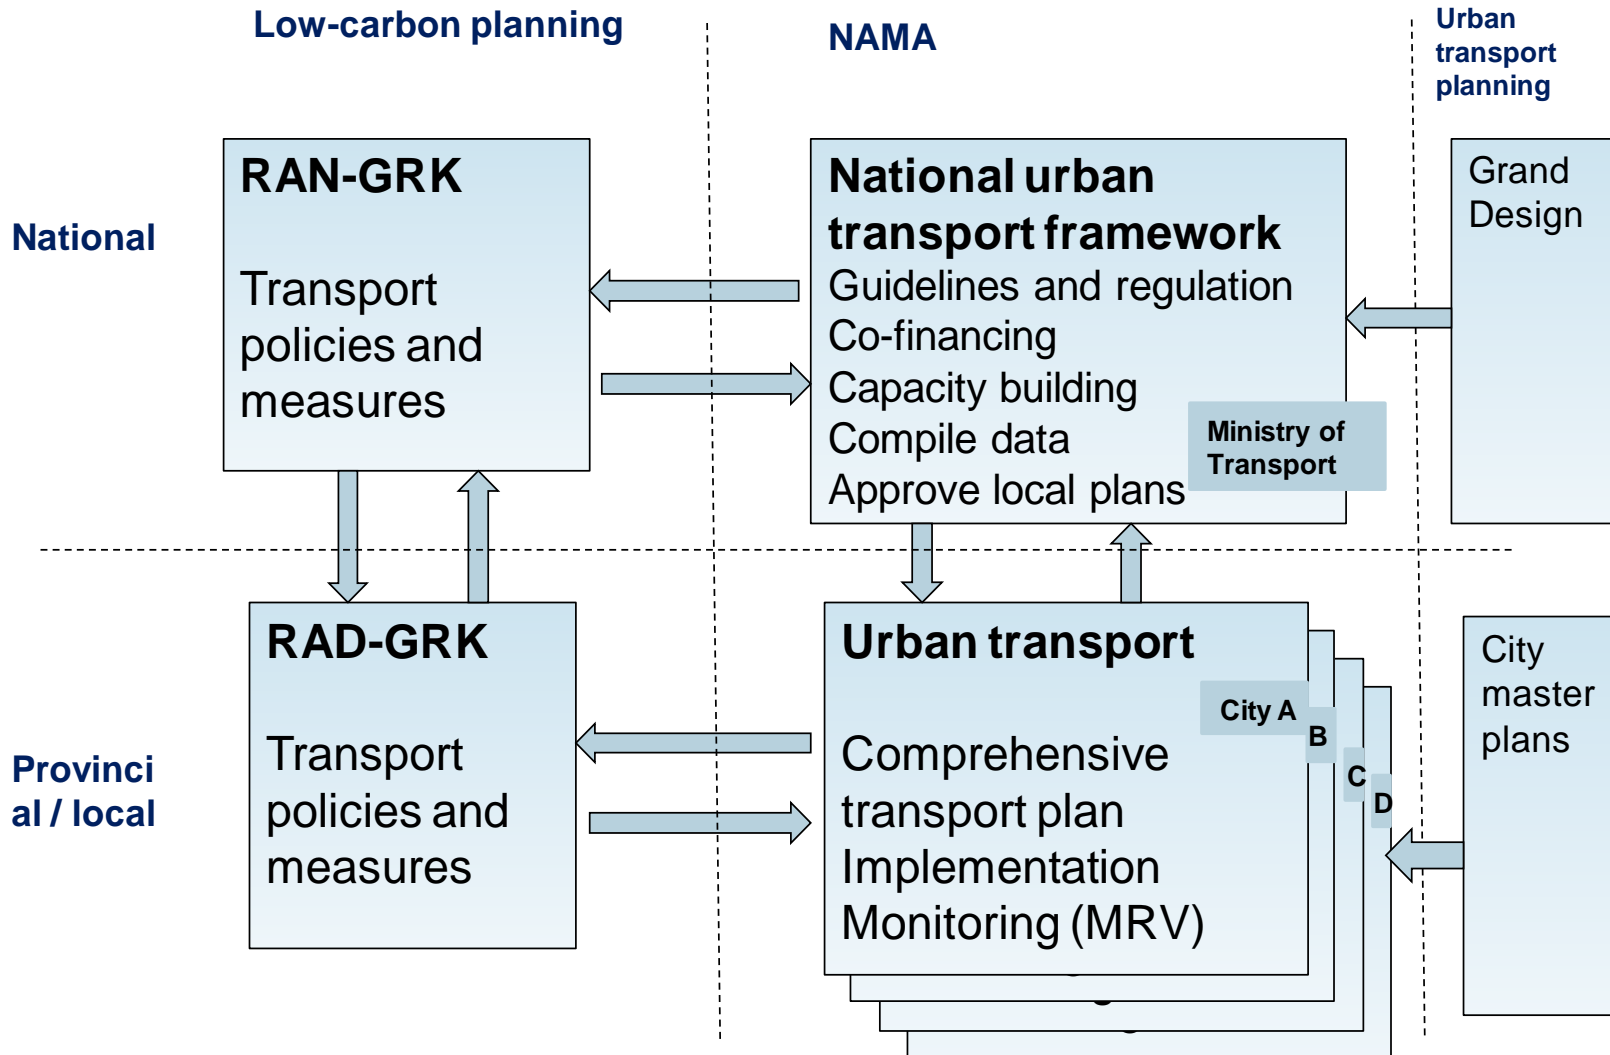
Low-carbon planning

NAMA

Urban transport planning

National

RAN-GRK

Transport policies and measures

National urban transport framework
Guidelines and regulation
Co-financing
Capacity building
Compile data
Approve local plans

Ministry of Transport

Grand Design

Provinci al / local

RAD-GRK

Transport policies and measures

Urban transport

City A

B

C

D

Comprehensive transport plan
Implementation
Monitoring (MRV)

City master plans